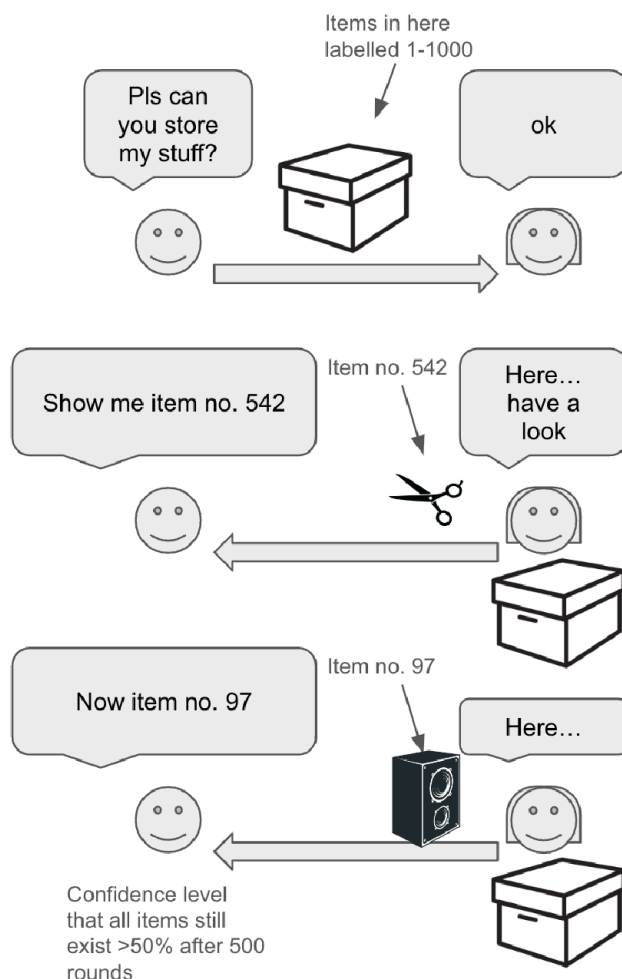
Items in here labelled 1-1000

Pls can you store my stuff?

ok

Show me item no. 542

Item no. 542

Here… have a look

Now item no. 97

Item no. 97

Here…

Confidence level that all items still exist >50% after 500 rounds